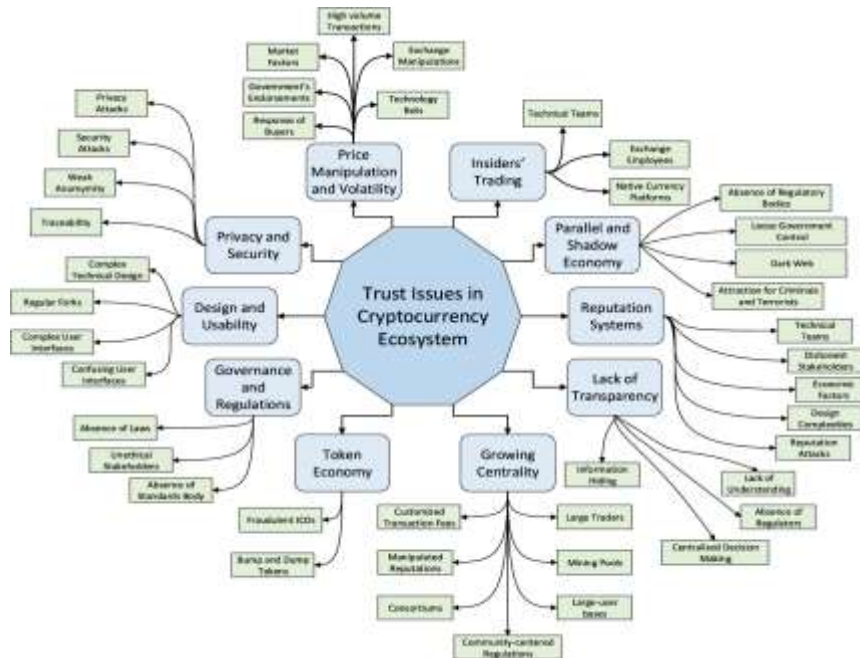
Trust Issues in Cryptocurrency Ecosystem

Price Manipulation and Volatility

High Volume Transactions

Market Factors

Exchange Manipulations

Government's Endorsements

Technology Bots

Response of Buyers

Insiders' Trading

Technical Teams

Exchange Employees

Native Currency Platforms

Parallel and Shadow Economy

Absence of Regulatory Bodies

Loose Government Control

Dark Web

Attraction for Criminals and Terrorists

Reputation Systems

Technical Teams

Dishonest Stakeholders

Economic Factors

Design Complexities

Reputation Attacks

Lack of Transparency

Information Hiding

Lack of Understanding

Absence of Regulators

Centralized Decision Making

Growing Centrality

Customized Transaction Fees

Large Traders

Manipulated Reputations

Mining Pools

Consortiums

Large-user bases

Community-centered Regulations

Token Economy

Fraudulent ICOs

Bump and Dump Tokens

Governance and Regulations

Absence of Laws

Unethical Stakeholders

Absence of Standards Body

Design and Usability

Complex Technical Design

Regular Forks

Complex User Interfaces

Confusing User Interfaces

Privacy and Security

Privacy Attacks

Security Attacks

Weak Anonymity

Traceability